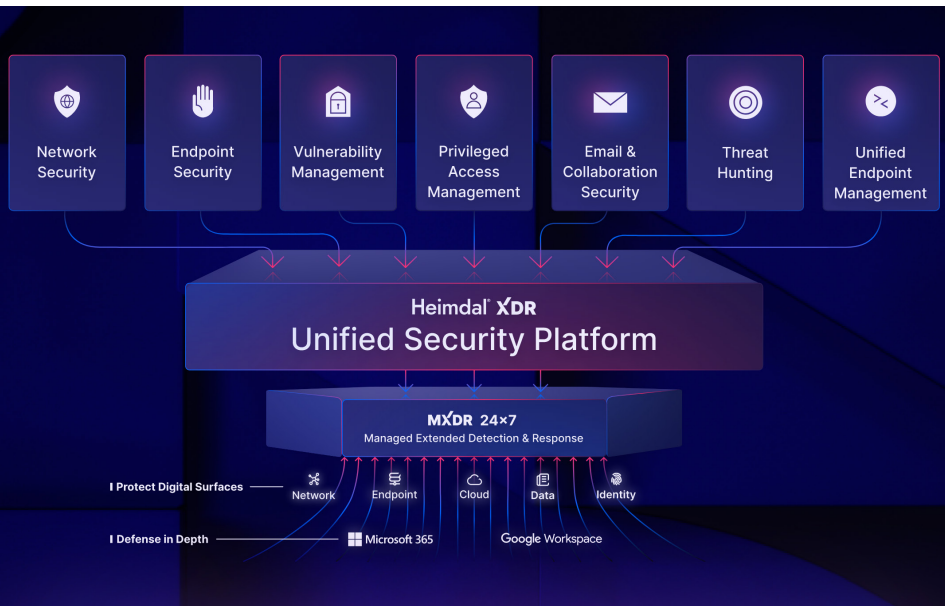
Network Security

Endpoint Security

Vulnerability Management

Privileged Access Management

Email & Collaboration Security

Threat Hunting

Unified Endpoint Management

Heimdal® XDR
Unified Security Platform

MXDR 24×7
Managed Extended Detection & Response

Protect Digital Surfaces

Network

Endpoint

Cloud

Data

Identity

Defense in Depth

Microsoft 365

Google Workspace